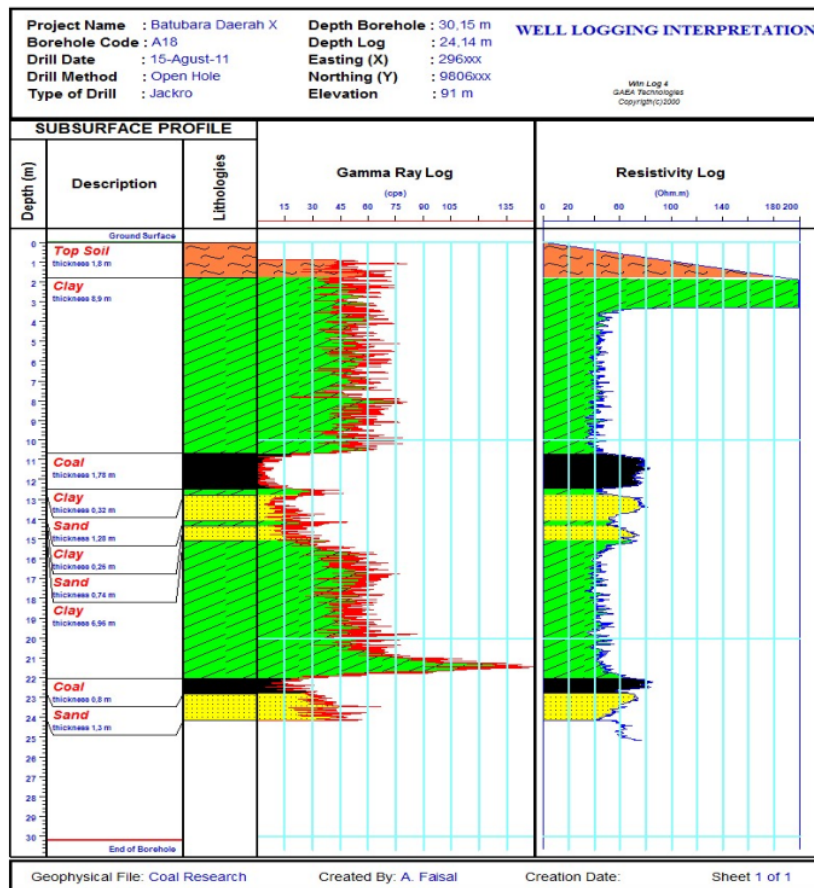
Project Name : Batubara Daerah X
Borehole Code : A18
Drill Date : 15-Agust-11
Drill Method : Open Hole
Type of Drill : Jackro

Depth Borehole : 30,15 m
Depth Log : 24,14 m
Easting (X) : 296xxx
Northing (Y) : 9806xxx
Elevation : 91 m

WELL LOGGING INTERPRETATION

Win Log 4
GAEA Technologies
Copyright(c)2000

SUBSURFACE PROFILE

Depth (m)

Description

Lithologies

Gamma Ray Log
(cps)
15 30 45 60 75 90 105 135

Resistivity Log
(Ohm.m)
0 20 60 100 140 180 200

Ground Surface

0 1 2 3 4 5 6 7 8 9 10 11 12 13 14 15 16 17 18 19 20 21 22 23 24 25 26 27 28 29 30

Top Soil
thickness 1,8 m

Clay
thickness 8,9 m

Coal
thickness 1,78 m

Clay
thickness 0,32 m

Sand
thickness 1,28 m

Clay
thickness 0,26 m

Sand
thickness 0,74 m

Clay
thickness 6,96 m

Coal
thickness 0,8 m

Sand
thickness 1,3 m

End of Borehole

Geophysical File: Coal Research
Created By: A. Faisal
Creation Date:
Sheet 1 of 1